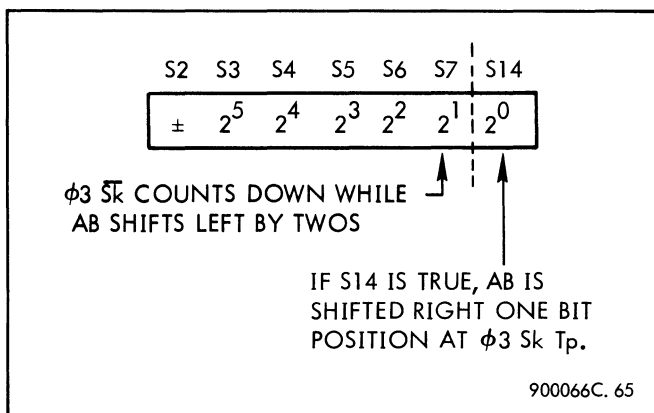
S2 S3 S4 S5 S6 S7 S14

$\pm$ $2^5$ $2^4$ $2^3$ $2^2$ $2^1$ $2^0$

$\phi 3$ $\overline{Sk}$ COUNTS DOWN WHILE AB SHIFTS LEFT BY TWOS

IF S14 IS TRUE, AB IS SHIFTED RIGHT ONE BIT POSITION AT $\phi 3$ Sk Tp.

900066C. 65